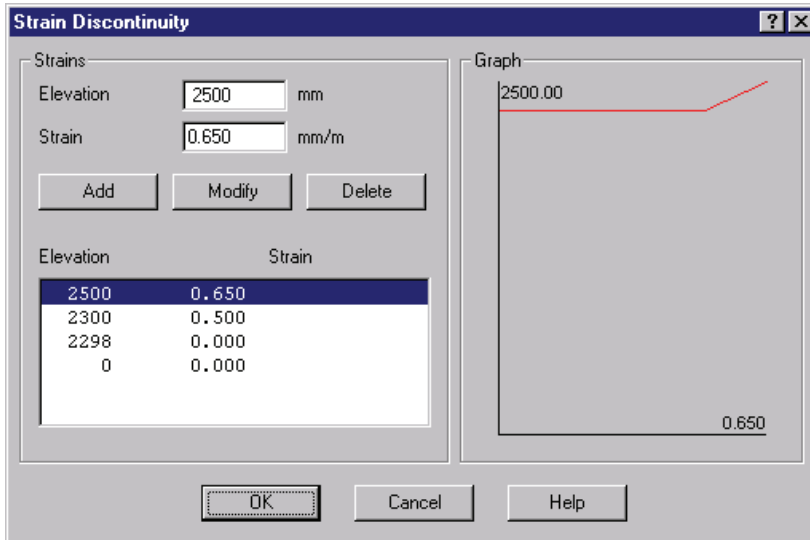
Strain Discontinuity

?

Strains

Elevation 2500 mm

Strain 0.650 mm/m

Add Modify Delete

Elevation Strain

| Elevation | Strain |
|---|---|
| 2500 | 0.650 |
| 2300 | 0.500 |
| 2298 | 0.000 |
| 0 | 0.000 |

Graph

2500.00

0.650

OK Cancel Help